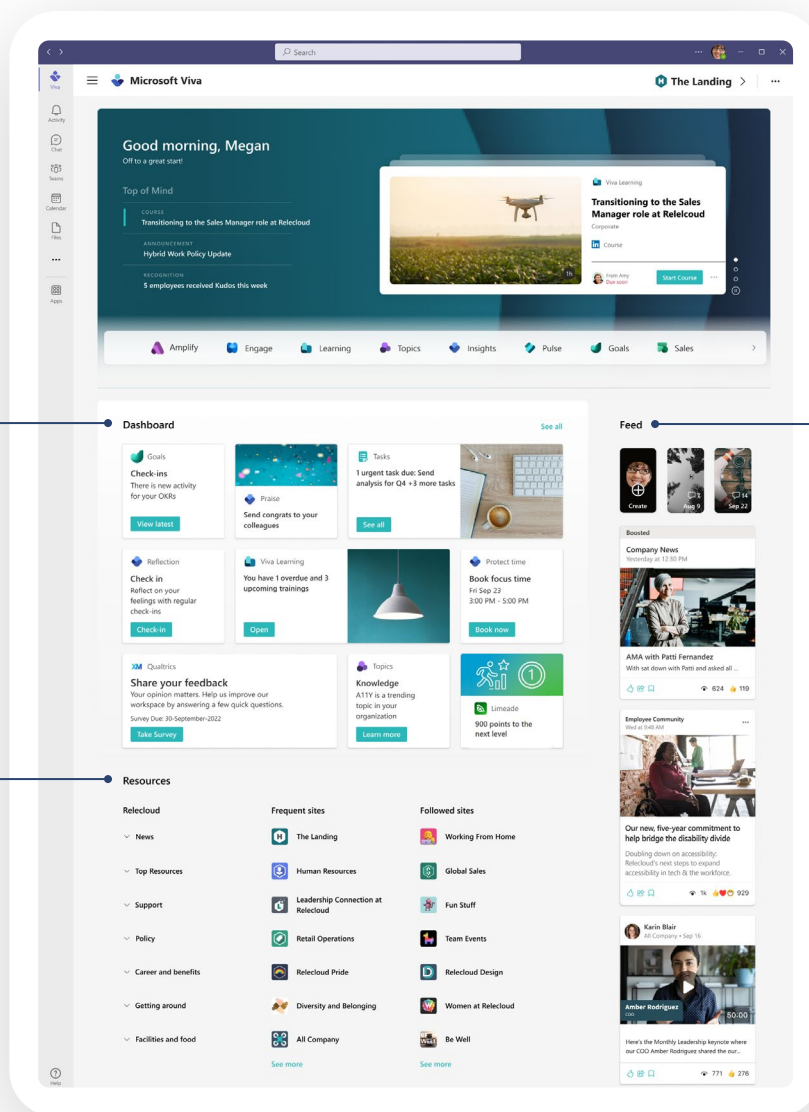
Search

Viva
Activity
Chat
Teams
Calendar
Files
...
Apps
Help

Microsoft Viva

The Landing >

Good morning, Megan
Off to a great start!

Top of Mind

COURSE
Transitioning to the Sales Manager role at Relecloud

ANNOUNCEMENT
Hybrid Work Policy Update

RECOGNITION
5 employees received Kudos this week

Viva Learning
Transitioning to the Sales Manager role at Relecloud
Corporate
Course
1h
From Amy
Due soon
Start Course

Amplify Engage Learning Topics Insights Pulse Goals Sales

Dashboard
See all

Goals
Check-ins
There is new activity for your OKRs
View latest

Praise
Send congrats to your colleagues

Tasks
1 urgent task due: Send analysis for Q4 +3 more tasks
See all

Reflection
Check in
Reflect on your feelings with regular check-ins
Check-in

Viva Learning
You have 1 overdue and 3 upcoming trainings
Open

Protect time
Book focus time
Fri Sep 23
3:00 PM - 5:00 PM
Book now

XM Qualtrics
Share your feedback
Your opinion matters. Help us improve our workspace by answering a few quick questions.
Survey Due: 30-September-2022
Take Survey

Topics
Knowledge
A11Y is a trending topic in your organization
Learn more

Limeade
900 points to the next level

Resources

Relecloud
News
Top Resources
Support
Policy
Career and benefits
Getting around
Facilities and food

Frequent sites
The Landing
Human Resources
Leadership Connection at Relecloud
Retail Operations
Relecloud Pride
Diversity and Belonging
All Company
See more

Followed sites
Working From Home
Global Sales
Fun Stuff
Team Events
Relecloud Design
Women at Relecloud
Be Well
See more

Feed

Create
Aug 9
14
Sep 22

Boosted
Company News
Yesterday at 12:30 PM
AMA with Patti Fernandez
With sat down with Patti and asked all ...
624 119

Employee Community
Wed at 9:48 AM
Our new, five-year commitment to help bridge the disability divide
Doubling down on accessibility: Relecloud's next steps to expand accessibility in tech & the workforce.
1k 929

Karin Blair
All Company • Sep 16
Amber Rodriguez
COO
00:00
Here's the Monthly Leadership keynote where our COO Amber Rodriguez shared the our...
771 276